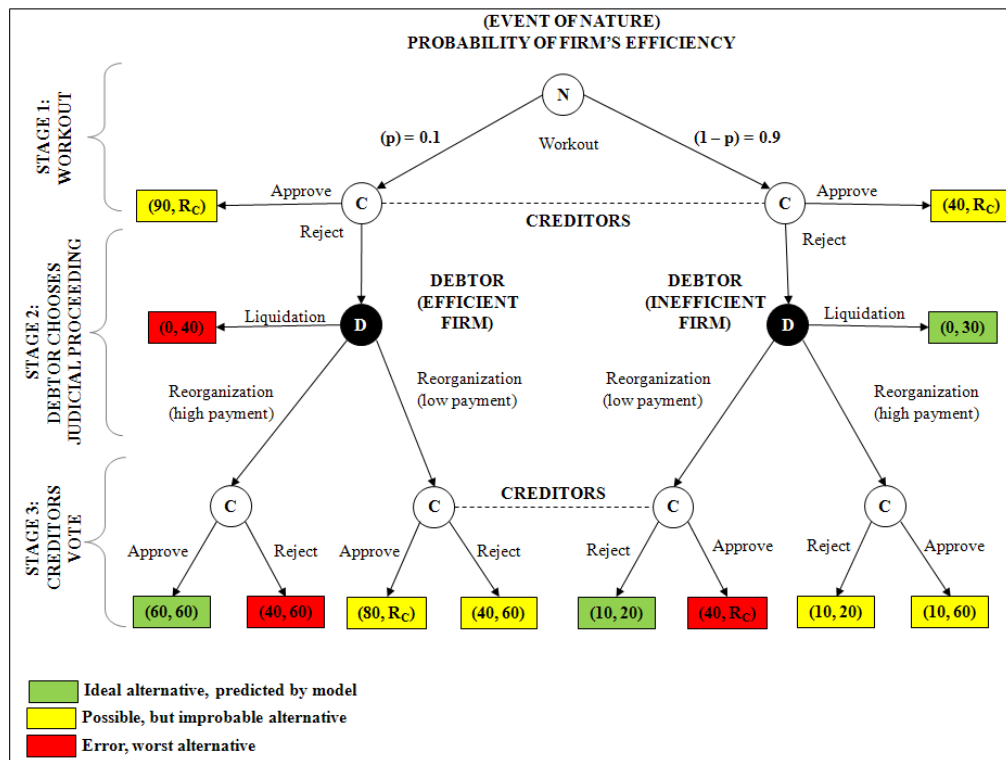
(EVENT OF NATURE)
PROBABILITY OF FIRM'S EFFICIENCY

STAGE 1: WORKOUT

N

(p) = 0.1

Workout

(1 – p) = 0.9

(90, $R_C$)

Approve

C

CREDITORS

C

Approve

(40, $R_C$)

Reject

Reject

STAGE 2: DEBTOR CHOOSES JUDICIAL PROCEEDING

DEBTOR (EFFICIENT FIRM)

DEBTOR (INEFFICIENT FIRM)

(0, 40)

Liquidation

D

D

Liquidation

(0, 30)

Reorganization (high payment)

Reorganization (low payment)

Reorganization (low payment)

Reorganization (high payment)

STAGE 3: CREDITORS VOTE

C

C

CREDITORS

C

C

Approve

Reject

Approve

Reject

Reject

Approve

Reject

Approve

(60, 60)

(40, 60)

(80, $R_C$)

(40, 60)

(10, 20)

(40, $R_C$)

(10, 20)

(10, 60)

Ideal alternative, predicted by model

Possible, but improbable alternative

Error, worst alternative